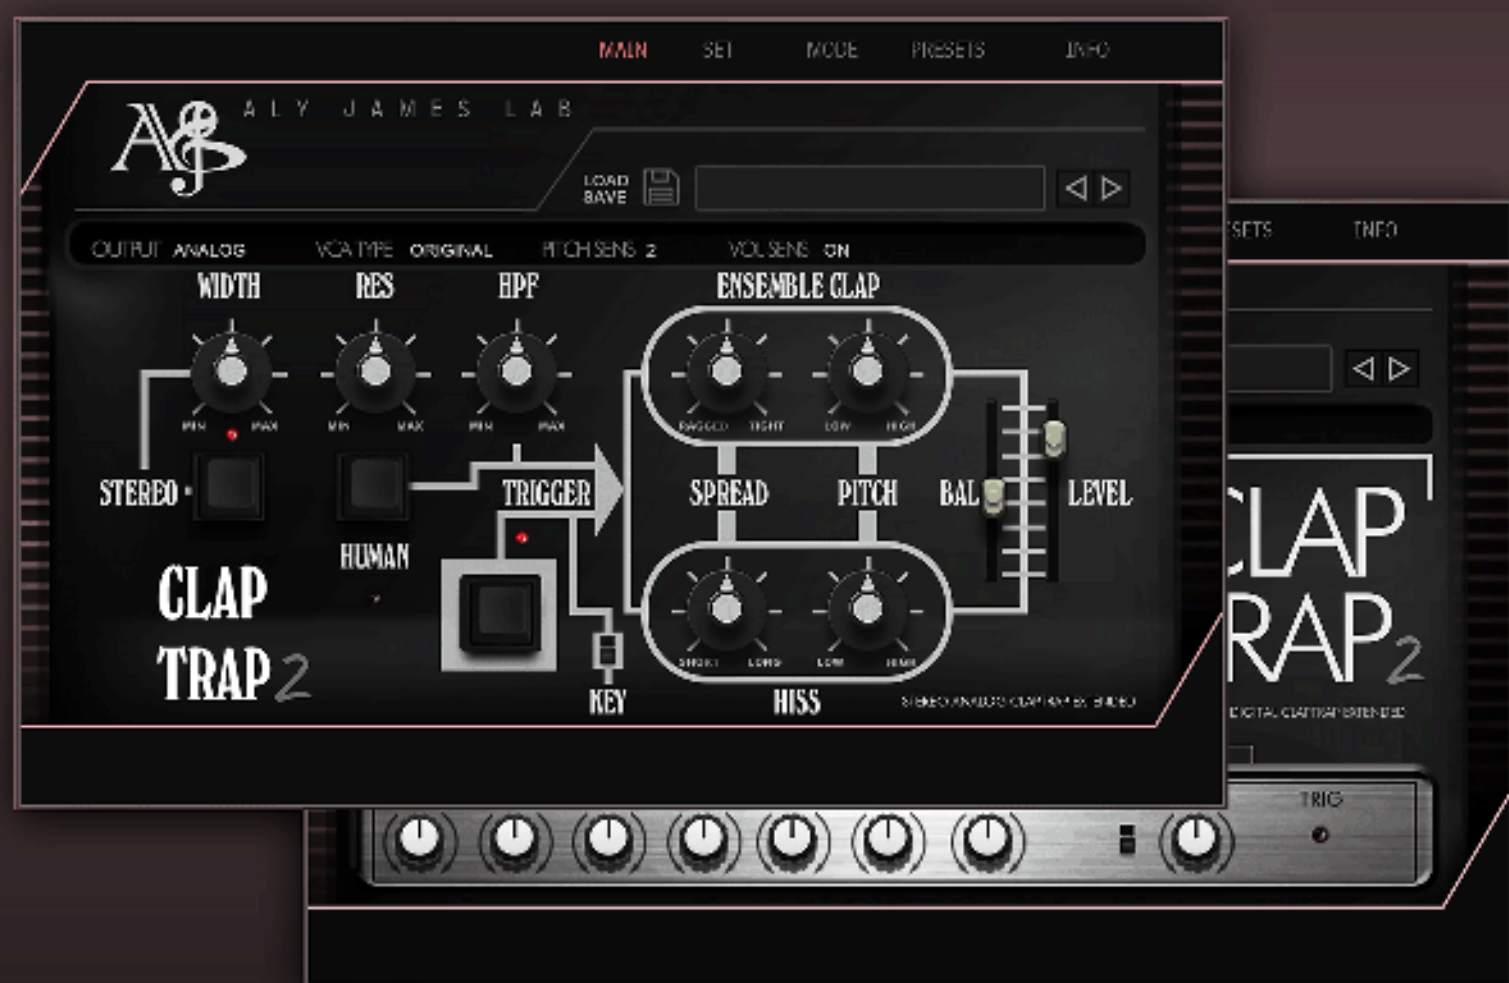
MAIN SET MODE PRESETS INFO

ALY JAMES LAB

LOAD
SAVE

OUTPUT ANALOG VCA TYPE ORIGINAL PITCH SENS 2 VOL SENS ON

WIDTH RES HPF ENSEMBLE CLAP

MIN MAX MIN MAX MIN MAX RAGGED TIGHT LOW HIGH

STEREO TRIGGER SPREAD PITCH BAL LEVEL

HUMAN

CLAP TRAP 2

SHORT LONG LOW HIGH

KEY HISS

STEREO ANALOG CLAPTRAP EXTENDED

SETS INFO

CLAP TRAP 2

DIGITAL CLAPTRAP EXTENDED

TRIG